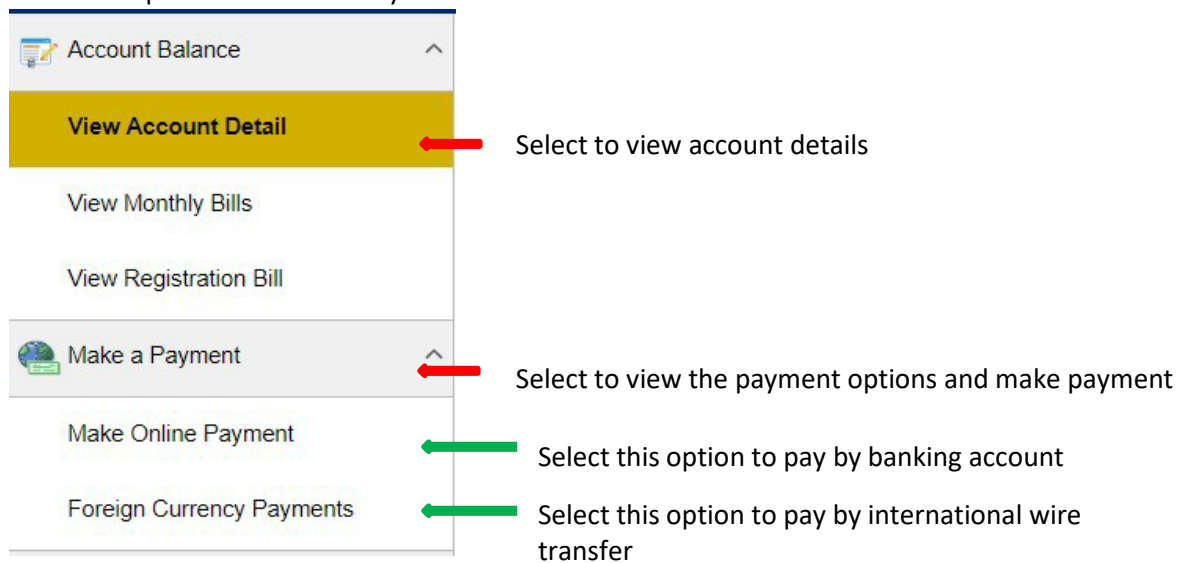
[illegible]

Account Balance

View Account Detail

Select to view account details

View Monthly Bills

View Registration Bill

Make a Payment

Select to view the payment options and make payment

Make Online Payment

Select this option to pay by banking account

Foreign Currency Payments

Select this option to pay by international wire transfer